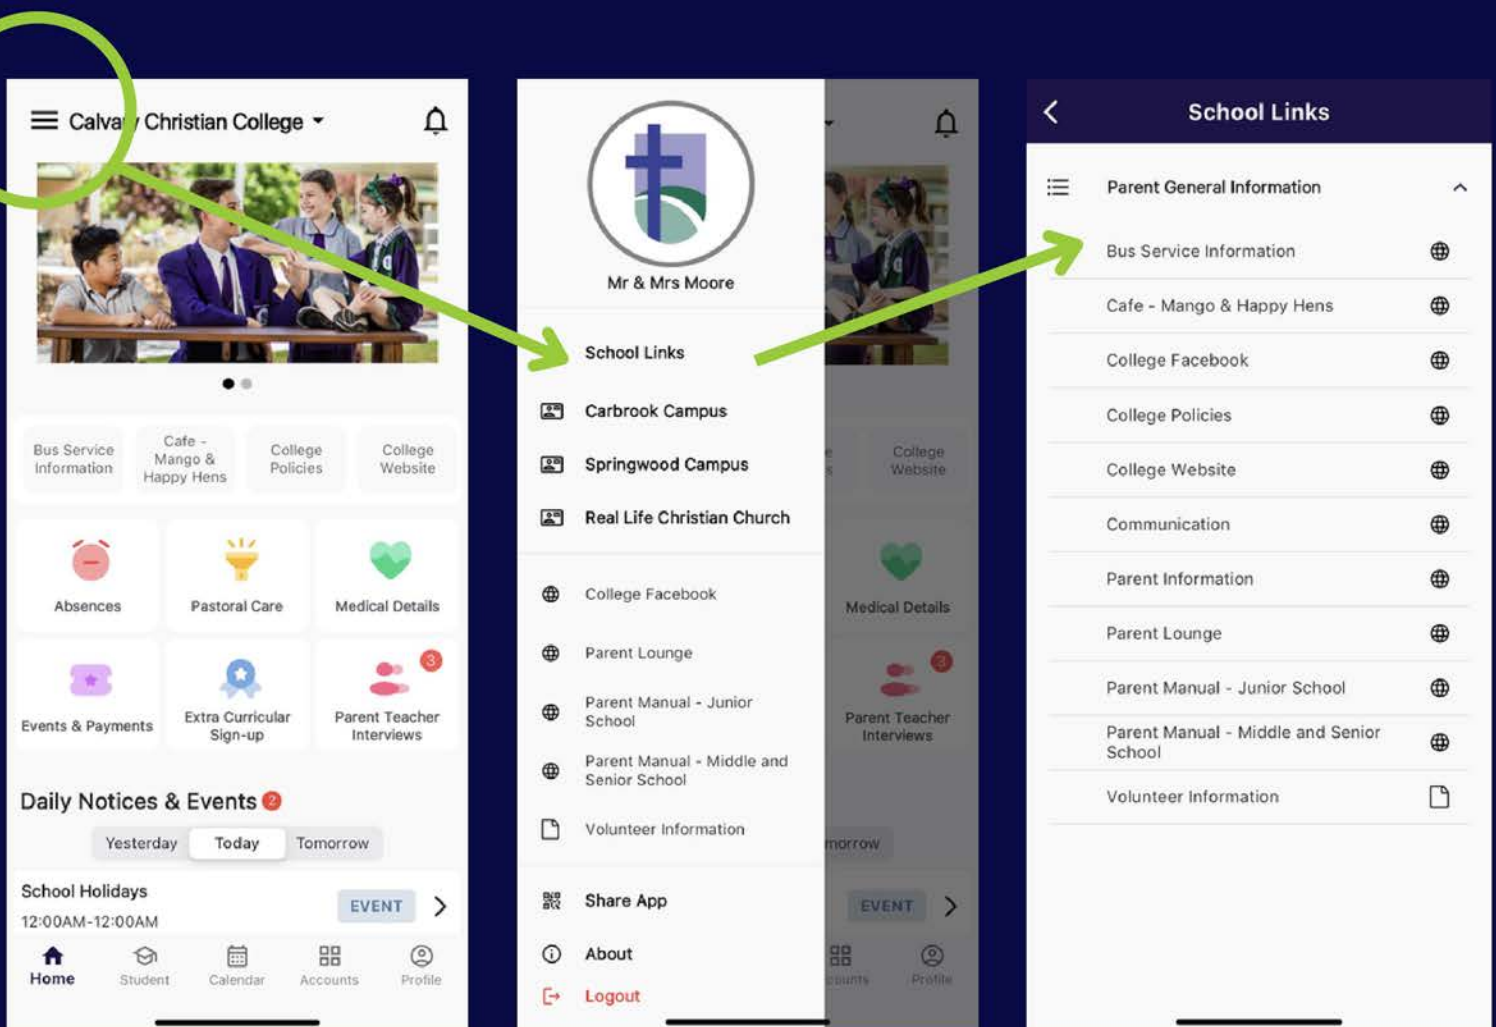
Calva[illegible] Christian College

Bus Service Information

Cafe - Mango & Happy Hens

College Policies

College Website

Absences

Pastoral Care

Medical Details

Events & Payments

Extra Curricular Sign-up

3

Parent Teacher Interviews

Daily Notices & Events 2

Yesterday

Today

Tomorrow

School Holidays

12:00AM-12:00AM

EVENT

Home

Student

Calendar

Accounts

Profile

Mr & Mrs Moore

School Links

Carbrook Campus

Springwood Campus

Real Life Christian Church

College Facebook

Parent Lounge

Parent Manual - Junior School

Parent Manual - Middle and Senior School

Volunteer Information

Share App

About

Logout

School Links

Parent General Information

Bus Service Information

Cafe - Mango & Happy Hens

College Facebook

College Policies

College Website

Communication

Parent Information

Parent Lounge

Parent Manual - Junior School

Parent Manual - Middle and Senior School

Volunteer Information